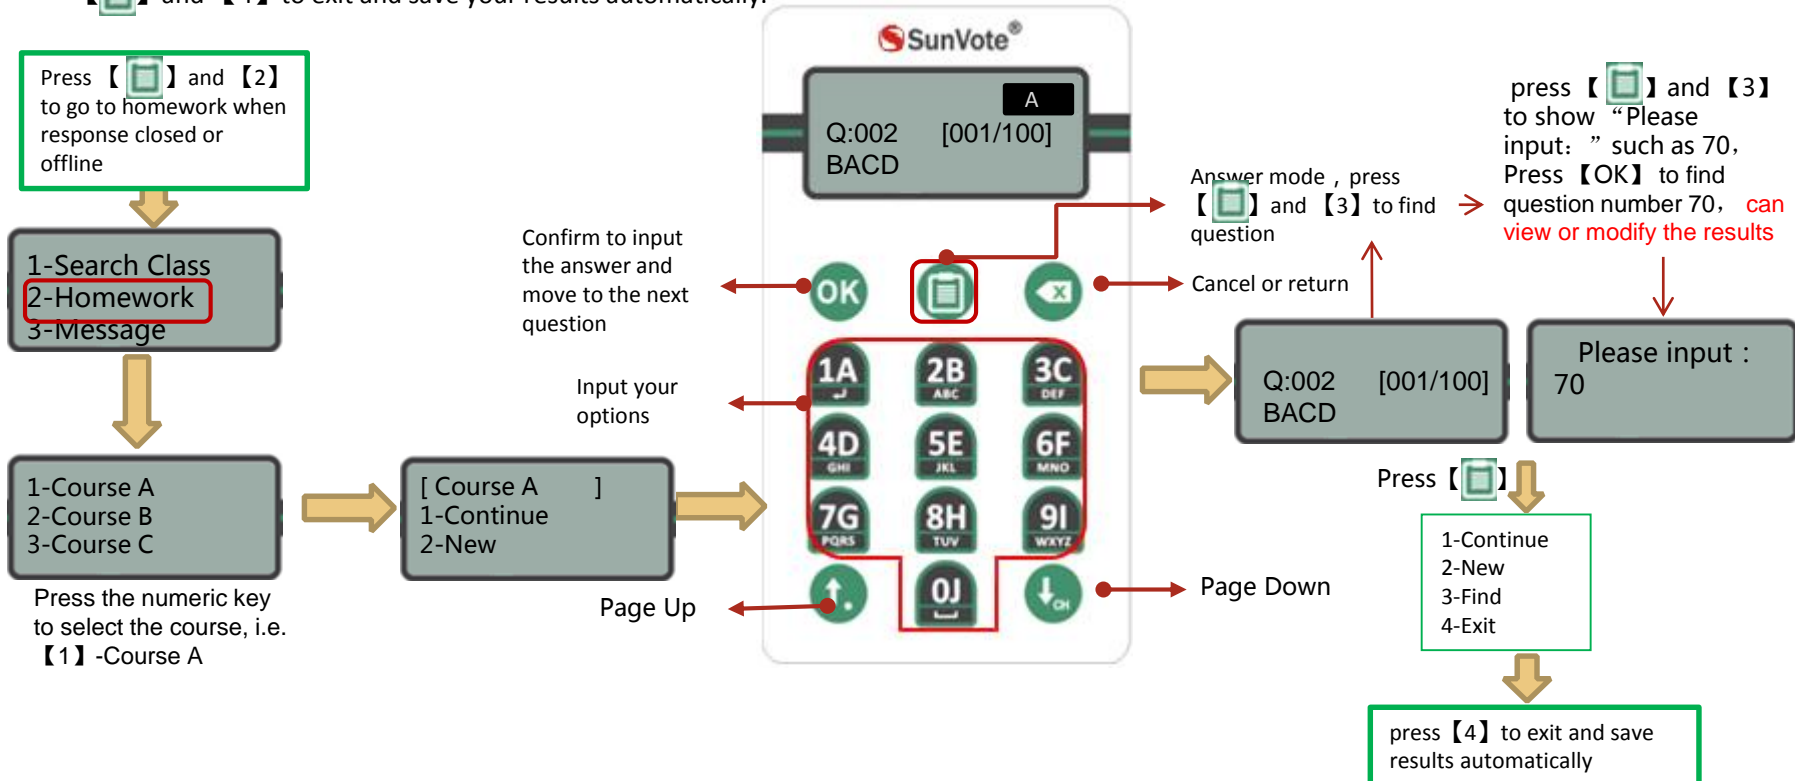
【 】 and 【4】 to exit and save your results automatically.

Press 【 】 and 【2】 to go to homework when response closed or offline

1-Search Class
2-Homework
3-Message

1-Course A
2-Course B
3-Course C

Press the numeric key to select the course, i.e. 【1】-Course A

[ Course A ]
1-Continue
2-New

SunVote®

A
Q:002 [001/100]
BACD

Confirm to input the answer and move to the next question

Input your options

Page Up

OK

1A
2B ABC
3C DEF
4D GHI
5E JKL
6F MNO
7G PQRS
8H TUV
9I WXYZ
0J

Cancel or return

Page Down

Answer mode，press 【 】 and 【3】 to find question

press 【 】 and 【3】 to show “Please input：” such as 70，Press【OK】 to find question number 70， can view or modify the results

Q:002 [001/100]
BACD

Please input :
70

Press【 】

1-Continue
2-New
3-Find
4-Exit

press【4】to exit and save results automatically